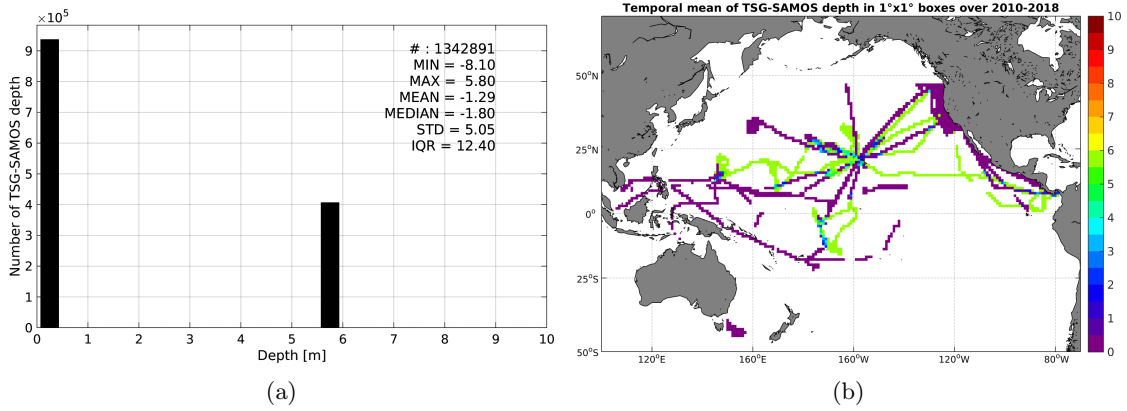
$\times10^5$

# : 1342891
MIN = -8.10
MAX = 5.80
MEAN = -1.29
MEDIAN = -1.80
STD = 5.05
IQR = 12.40

Number of TSG-SAMOS depth

9
8
7
6
5
4
3
2
1
0

0 1 2 3 4 5 6 7 8 9 10

Depth [m]

(a)

Temporal mean of TSG-SAMOS depth in 1°x1° boxes over 2010-2018

50°N
25°N
0°
25°S
50°S

120°E 160°E 160°W 120°W 80°W

10
9
8
7
6
5
4
3
2
1
0

(b)